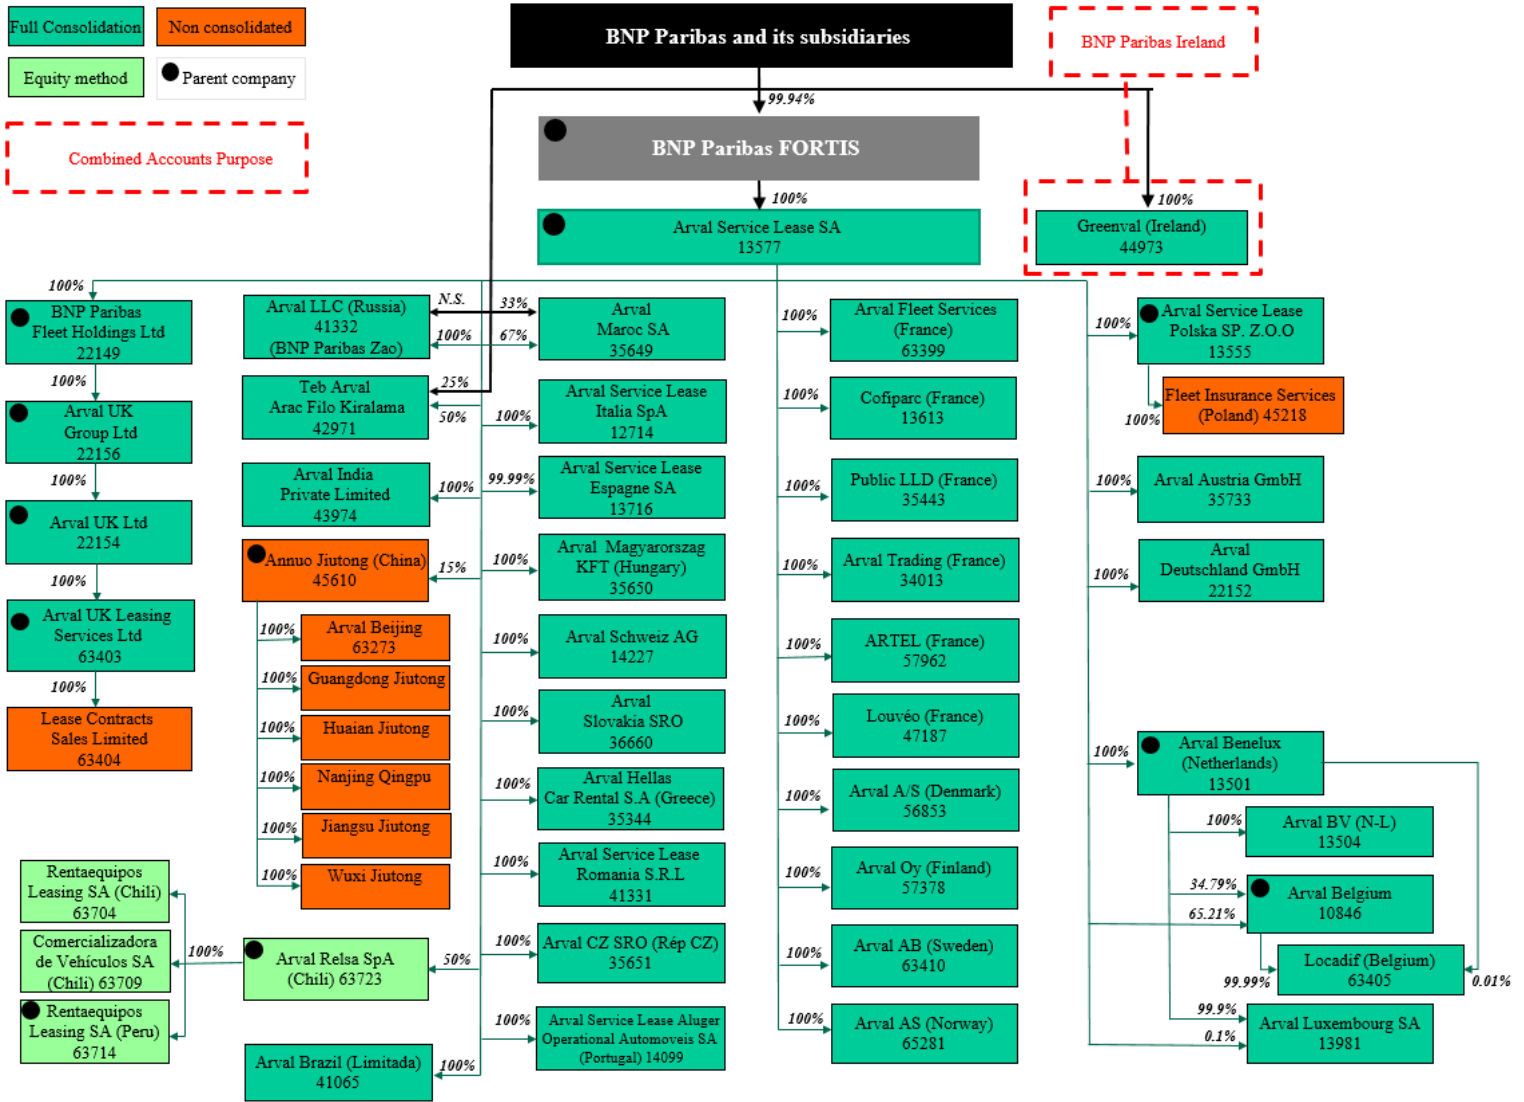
Full Consolidation
Non consolidated
Equity method
Parent company
Combined Accounts Purpose
BNP Paribas and its subsidiaries
BNP Paribas Ireland
99.94%
BNP Paribas FORTIS
100%
Arval Service Lease SA 13577
100%
Greenval (Ireland) 44973
100%
BNP Paribas Fleet Holdings Ltd 22149
100%
Arval UK Group Ltd 22156
100%
Arval UK Ltd 22154
100%
Arval UK Leasing Services Ltd 63403
100%
Lease Contracts Sales Limited 63404
Arval LLC (Russia) 41332 (BNP Paribas Zao)
N.S.
33%
100%
67%
Arval Maroc SA 35649
Teb Arval Arac Filo Kiralama 42971
25%
50%
100%
Arval Service Lease Italia SpA 12714
Arval India Private Limited 43974
100%
99.99%
Arval Service Lease Espagne SA 13716
Annuo Jiutong (China) 45610
15%
100%
Arval Magyarorszag KFT (Hungary) 35650
100%
Arval Beijing 63273
100%
Guangdong Jiutong
100%
Huaian Jiutong
100%
Nanjing Qingpu
100%
Jiangsu Jiutong
100%
Wuxi Jiutong
100%
Arval Schweiz AG 14227
100%
Arval Slovakia SRO 36660
100%
Arval Hellas Car Rental S.A (Greece) 35344
100%
Arval Service Lease Romania S.R.L 41331
Rentaequipos Leasing SA (Chili) 63704
Comercializadora de Vehículos SA (Chili) 63709
Rentaequipos Leasing SA (Peru) 63714
100%
Arval Relsa SpA (Chili) 63723
50%
100%
Arval CZ SRO (Rép CZ) 35651
100%
Arval Service Lease Aluger Operational Automoveis SA (Portugal) 14099
Arval Brazil (Limitada) 41065
100%
100%
Arval Fleet Services (France) 63399
100%
Cofiparc (France) 13613
100%
Public LLD (France) 35443
100%
Arval Trading (France) 34013
100%
ARTEL (France) 57962
100%
Louvéo (France) 47187
100%
Arval A/S (Denmark) 56853
100%
Arval Oy (Finland) 57378
100%
Arval AB (Sweden) 63410
100%
Arval AS (Norway) 65281
100%
Arval Service Lease Polska SP. Z.O.O 13555
Fleet Insurance Services (Poland) 45218
100%
100%
Arval Austria GmbH 35733
100%
Arval Deutschland GmbH 22152
100%
Arval Benelux (Netherlands) 13501
100%
Arval BV (N-L) 13504
34.79%
Arval Belgium 10846
65.21%
Locadif (Belgium) 63405
99.99%
0.01%
99.9%
Arval Luxembourg SA 13981
0.1%